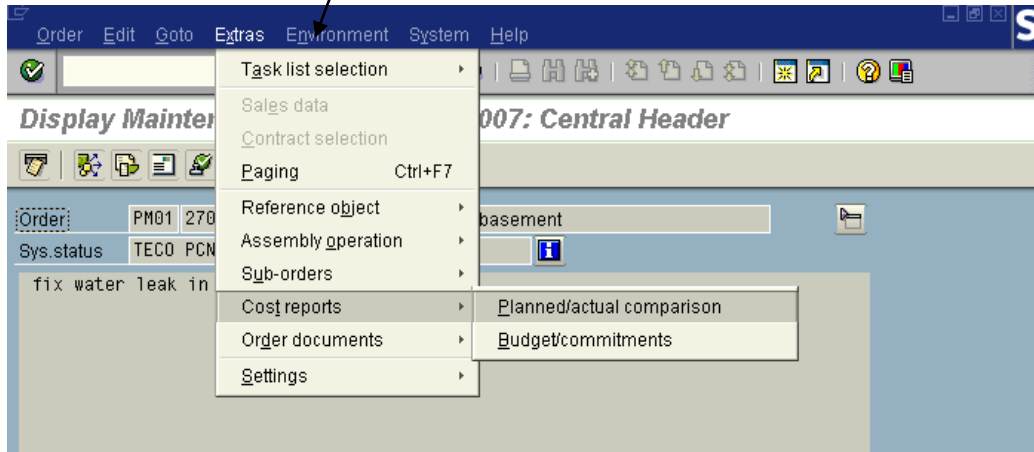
Order Edit Goto Extras Environment System Help

Task list selection

Sales data

Contract selection

Paging Ctrl+F7

Reference object

Assembly operation

Sub-orders

Cost reports

Order documents

Settings

Planned/actual comparison

Budget/commitments

Display Mainter 007: Central Header

Order PM01 270 basement

Sys.status TECO PCN

fix water leak in